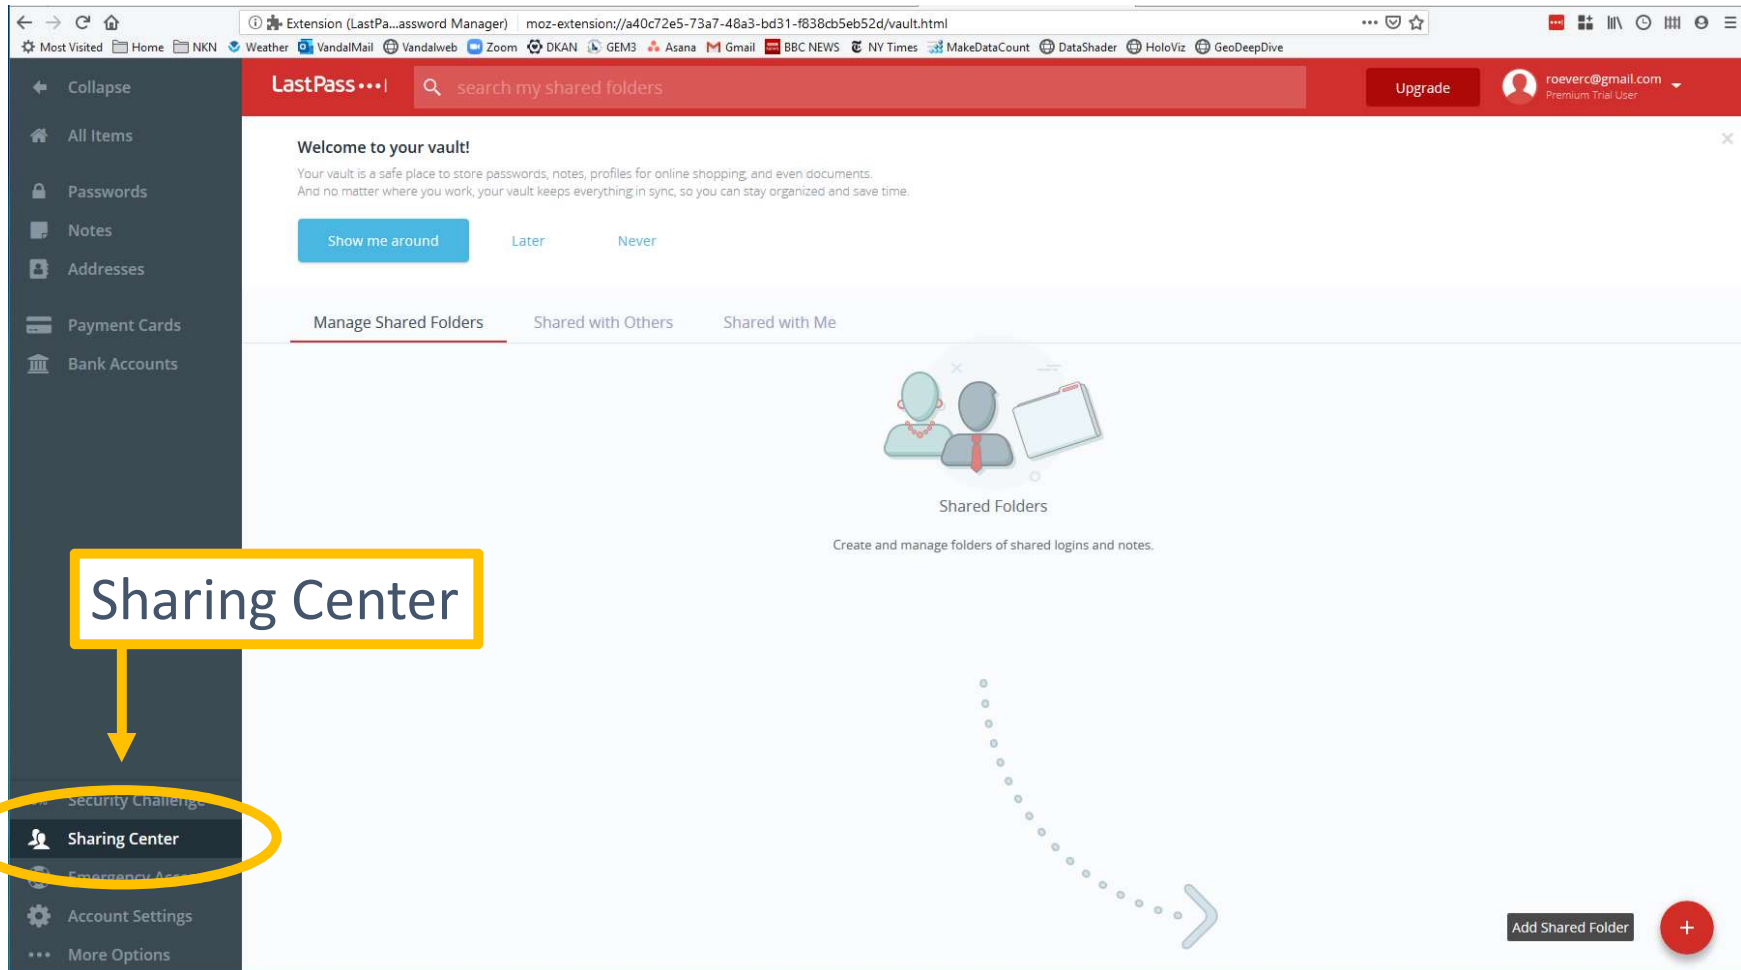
Extension (LastPa...assword Manager) moz-extension://a40c72e5-73a7-48a3-bd31-f838cb5eb52d/vault.html

Most Visited Home NKN Weather VandalMail Vandalweb Zoom DKAN GEM3 Asana Gmail BBC NEWS NY Times MakeDataCount DataShader HoloViz GeoDeepDive

Collapse
All Items
Passwords
Notes
Addresses
Payment Cards
Bank Accounts

LastPass•••|
search my shared folders
Upgrade
roeverc@gmail.com
Premium Trial User

Welcome to your vault!
Your vault is a safe place to store passwords, notes, profiles for online shopping, and even documents.
And no matter where you work, your vault keeps everything in sync, so you can stay organized and save time.

Show me around Later Never

Manage Shared Folders Shared with Others Shared with Me

Shared Folders
Create and manage folders of shared logins and notes.

Sharing Center

Security Challenge
Sharing Center
Emergency Acc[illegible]
Account Settings
More Options

Add Shared Folder
+